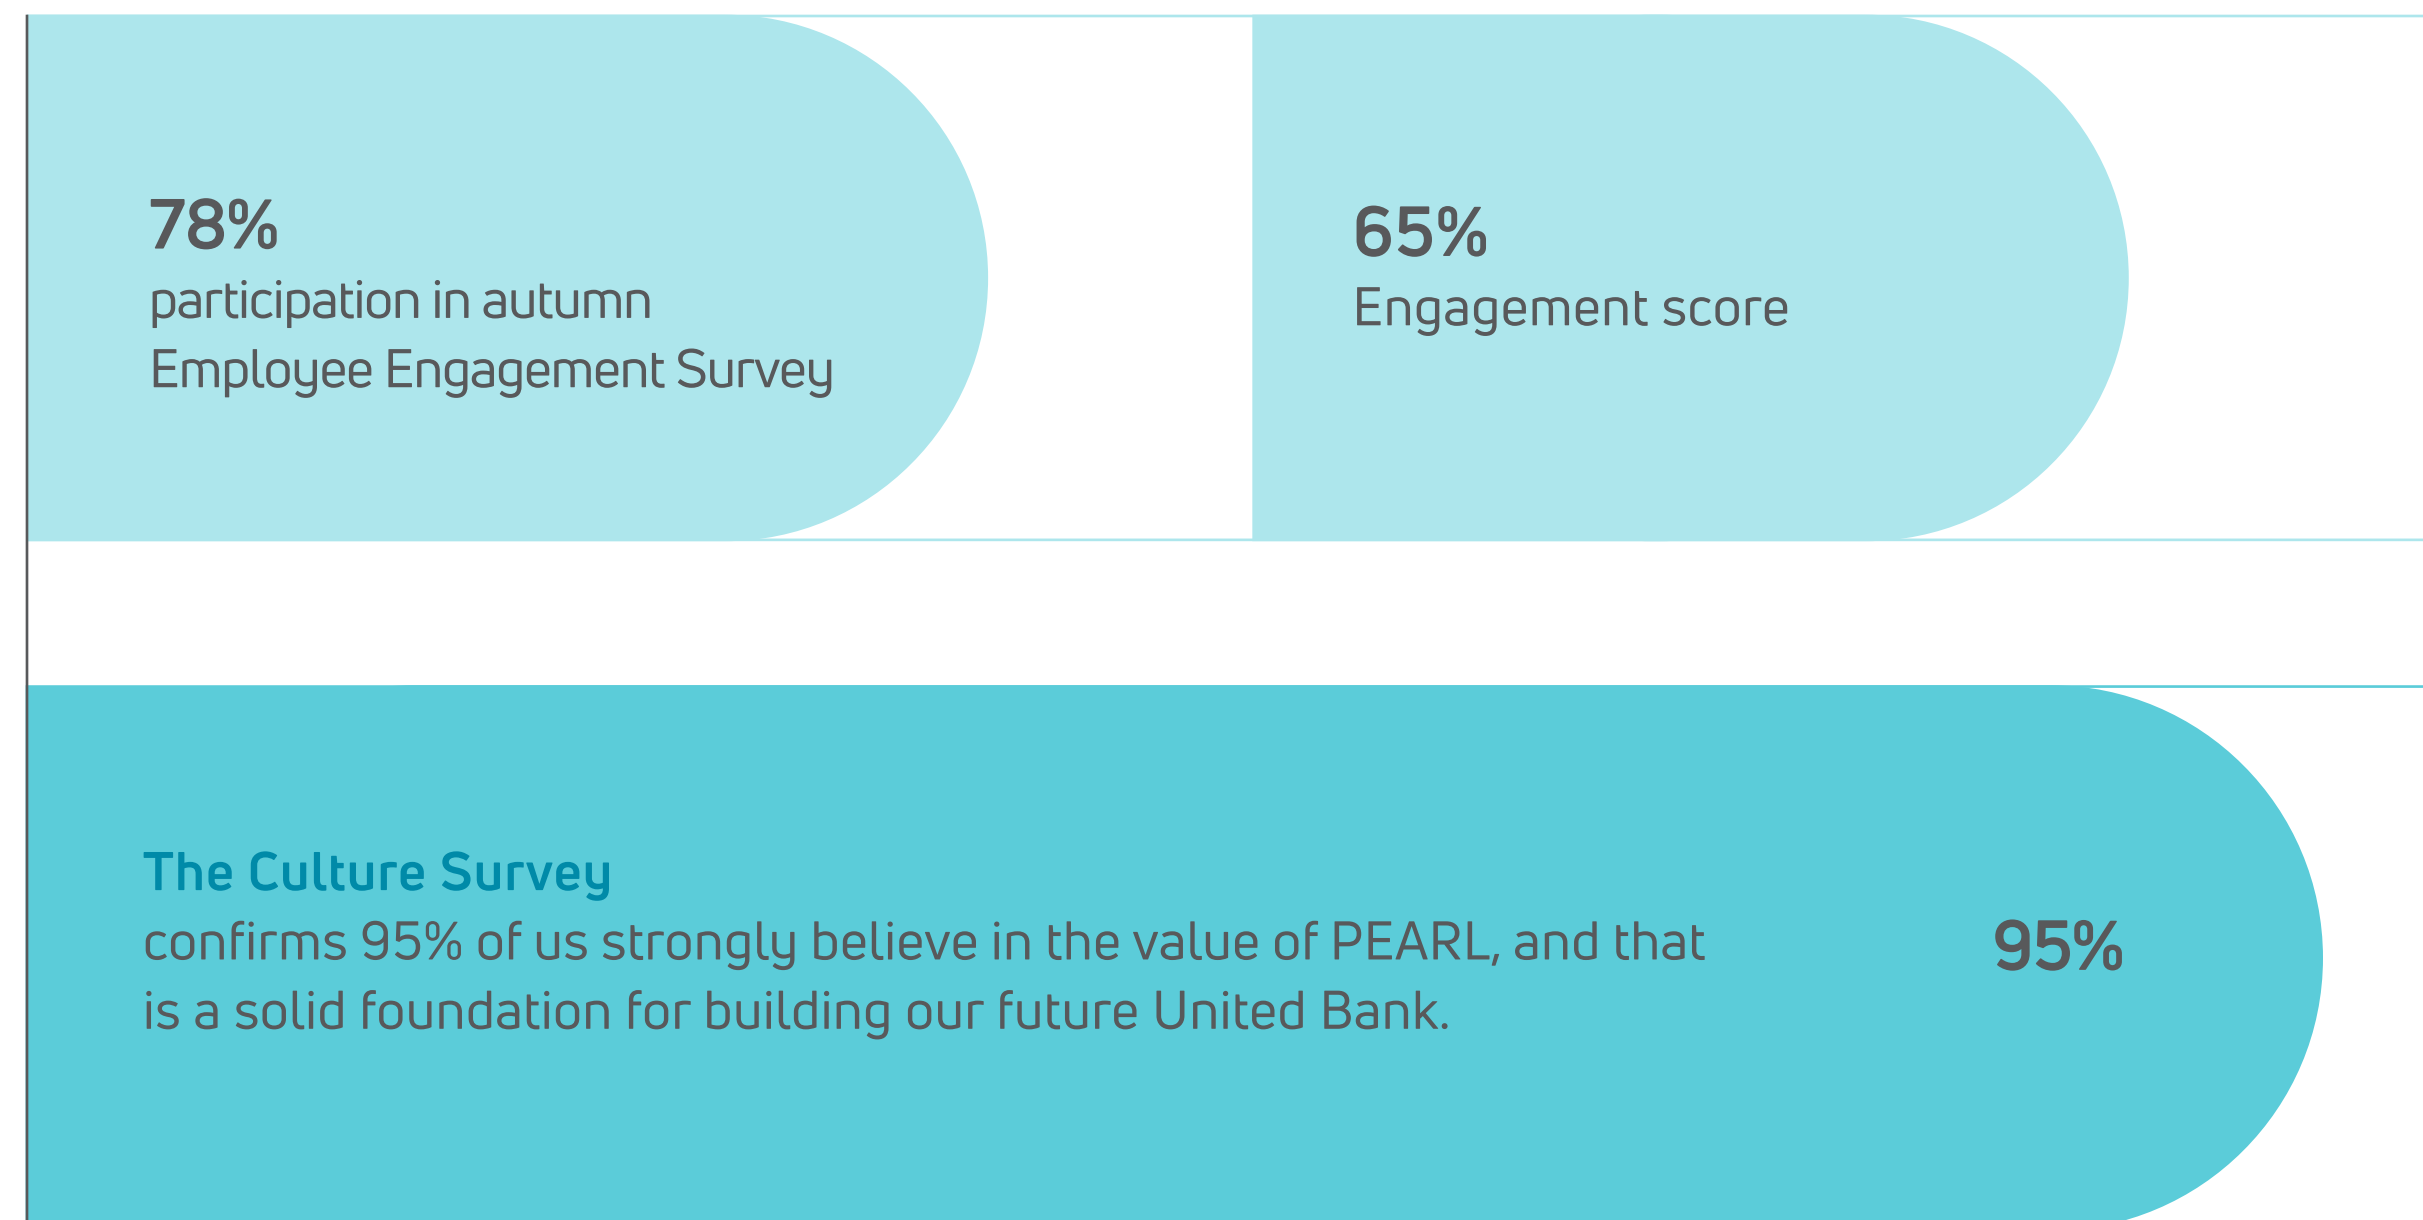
78%
participation in autumn Employee Engagement Survey

65%
Engagement score

The Culture Survey
confirms 95% of us strongly believe in the value of PEARL, and that is a solid foundation for building our future United Bank.

95%